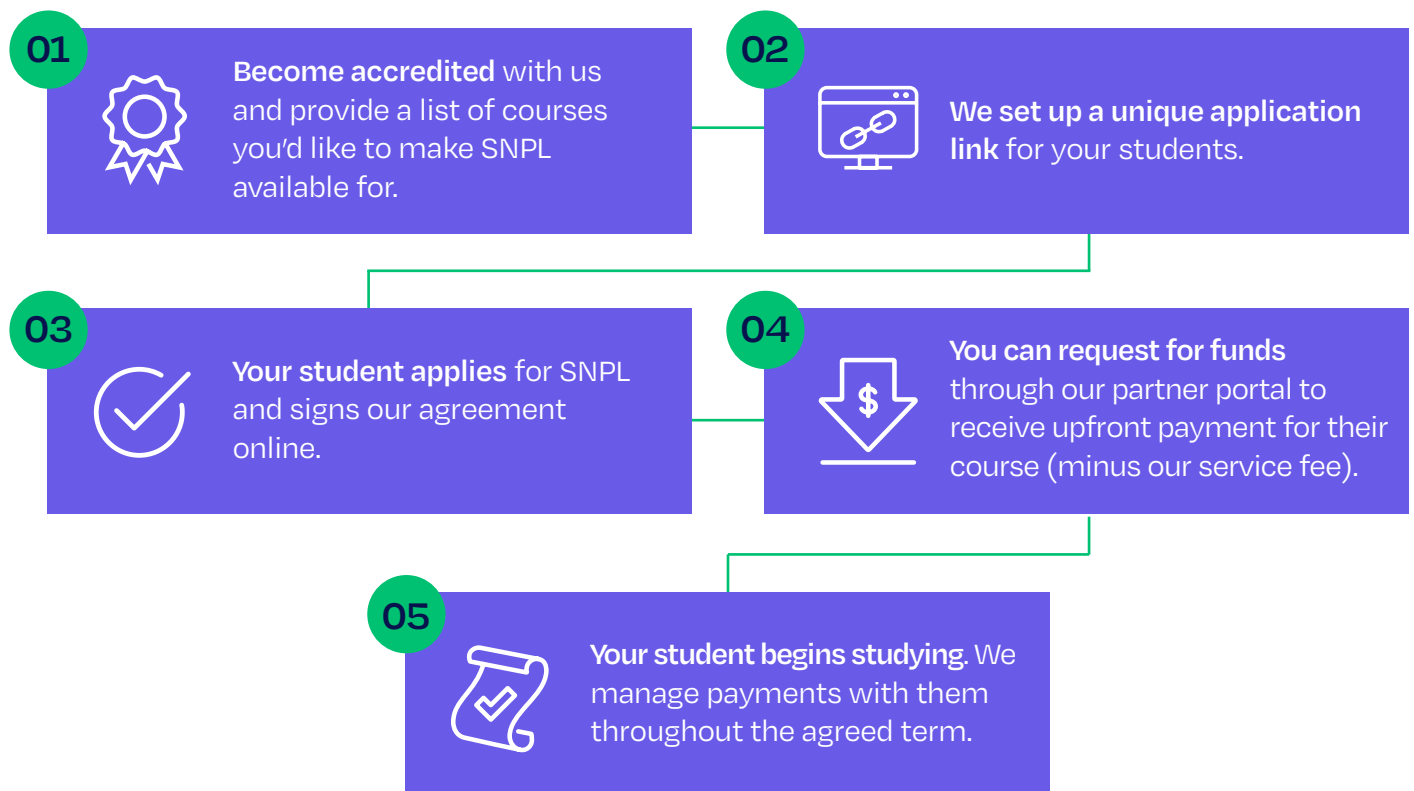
01

**Become accredited** with us and provide a list of courses you'd like to make SNPL available for.

02

**We set up a unique application link** for your students.

03

**Your student applies** for SNPL and signs our agreement online.

04

$

**You can request for funds** through our partner portal to receive upfront payment for their course (minus our service fee).

05

**Your student begins studying**. We manage payments with them throughout the agreed term.